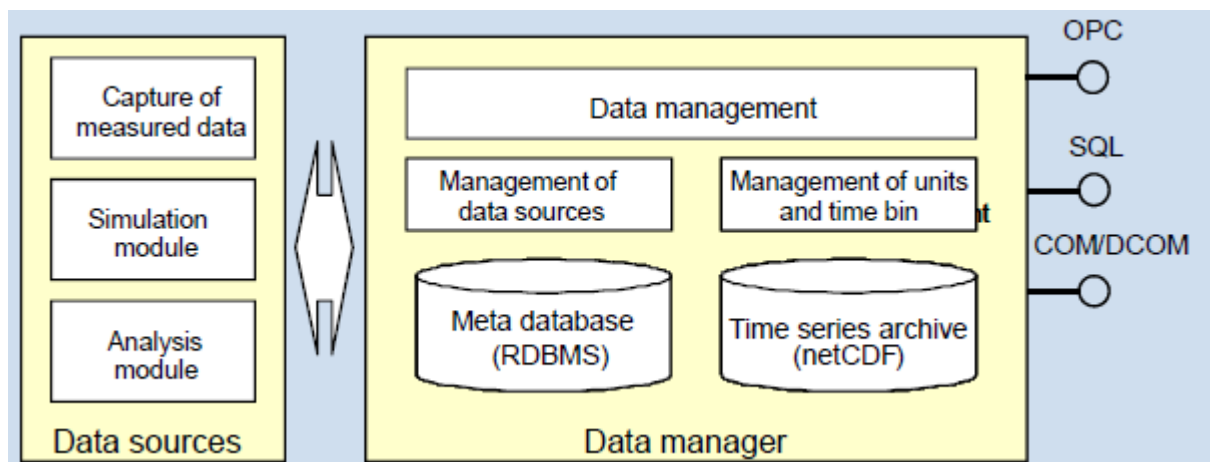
Capture of measured data

Simulation module

Analysis module

Data sources

Data management

Management of data sources

Management of units and time bin

nt

Meta database (RDBMS)

Time series archive (netCDF)

Data manager

OPC

SQL

COM/DCOM